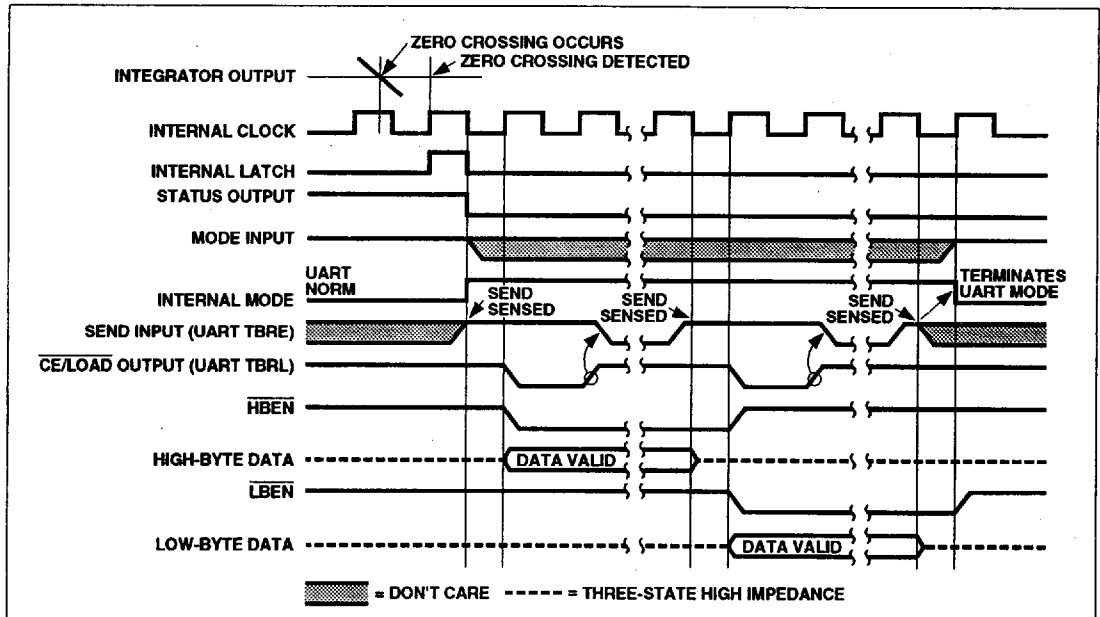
ZERO CROSSING OCCURS
ZERO CROSSING DETECTED
INTEGRATOR OUTPUT
INTERNAL CLOCK
INTERNAL LATCH
STATUS OUTPUT
MODE INPUT
UART NORM
INTERNAL MODE
SEND SENSED
SEND SENSED
SEND SENSED
TERMINATES UART MODE
SEND INPUT (UART TBRE)
$\overline{CE/LOAD}$ OUTPUT (UART TBRL)
$\overline{HBEN}$
HIGH-BYTE DATA
DATA VALID
$\overline{LBEN}$
LOW-BYTE DATA
DATA VALID
= DON'T CARE
= THREE-STATE HIGH IMPEDANCE